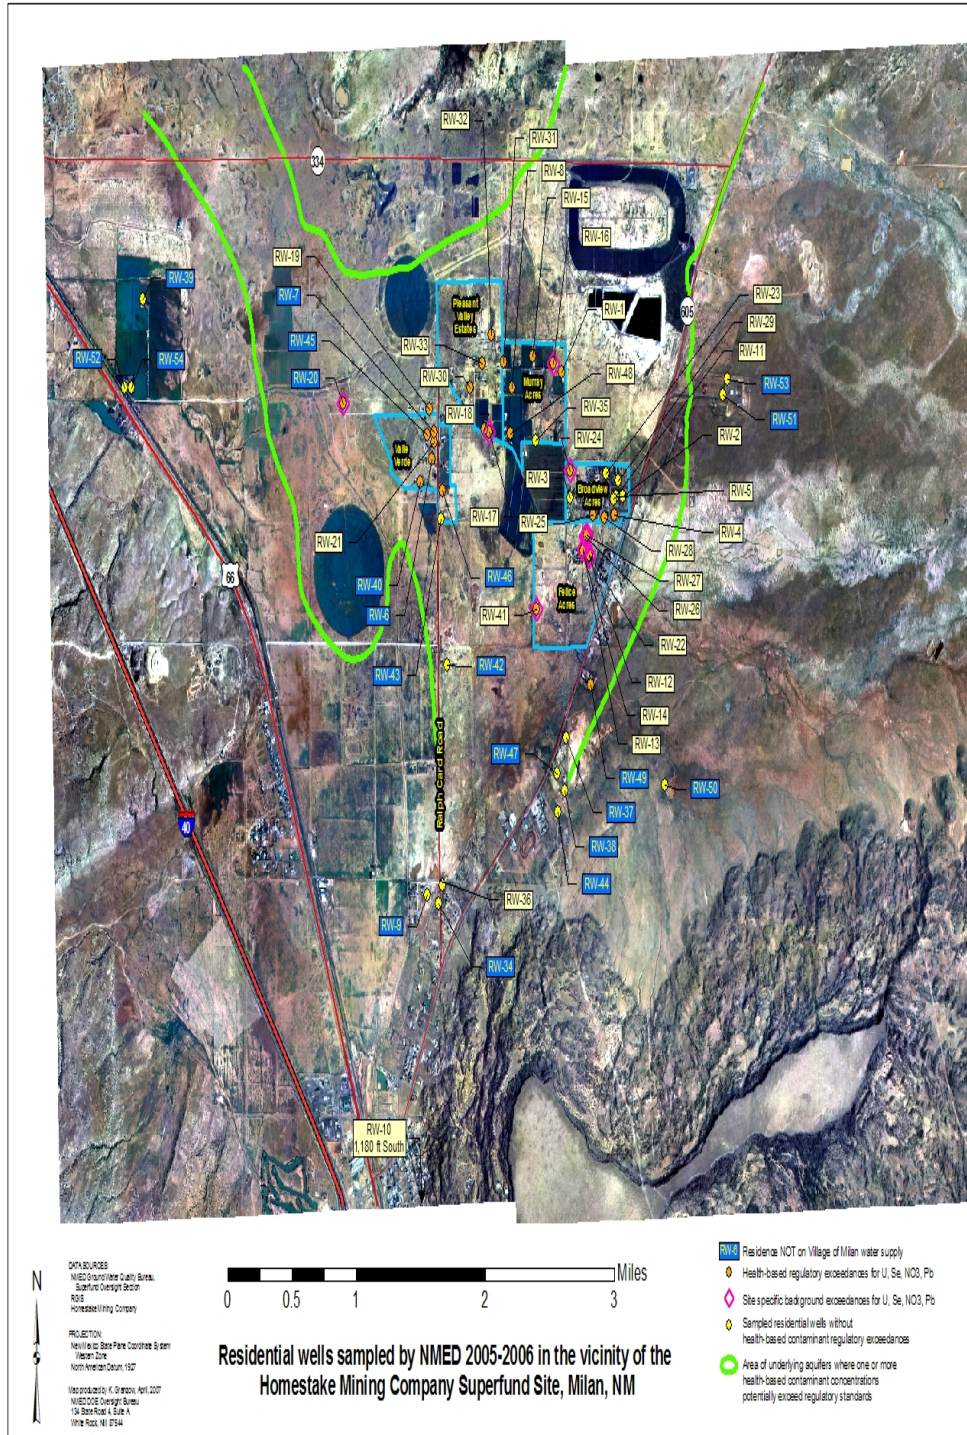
RW-32
RW-31
334
RW-8
RW-15
RW-16
RW-19
RW-39
RW-7
Pleasant Valley Estates
RW-1
605
RW-23
RW-29
RW-45
RW-33
RW-11
RW-52
RW-54
RW-20
RW-30
Murray Acres
RW-48
RW-53
RW-51
RW-18
RW-35
Valle Verde
RW-24
RW-2
RW-3
Broadview Acres
RW-5
RW-17
RW-25
RW-4
RW-21
RW-28
66
RW-40
RW-46
RW-27
Felice Acres
RW-6
RW-41
RW-26
RW-22
RW-43
RW-42
RW-12
Ralph Card Road
RW-14
RW-13
RW-47
RW-49
RW-50
40
RW-37
RW-38
RW-44
RW-36
RW-9
RW-34
RW-10
1,180 ft South

N

DATA SOURCES:
NMED Ground Water Quality Bureau, Superfund Oversight Section
RGIS
Homestake Mining Company

PROJECTION:
New Mexico State Plane Coordinate System Western Zone
North American Datum, 1927

Map produced by K. Granzow, April, 2007
NMED DOE Oversight Bureau
134 State Road 4, Suite A
White Rock, NM 87544

0 0.5 1 2 3 Miles

Residential wells sampled by NMED 2005-2006 in the vicinity of the Homestake Mining Company Superfund Site, Milan, NM

RW-8 Residence NOT on Village of Milan water supply
Health-based regulatory exceedances for U, Se, NO3, Pb
Site specific background exceedances for U, Se, NO3, Pb
Sampled residential wells without health-based contaminant regulatory exceedances
Area of underlying aquifers where one or more health-based contaminant concentrations potentially exceed regulatory standards